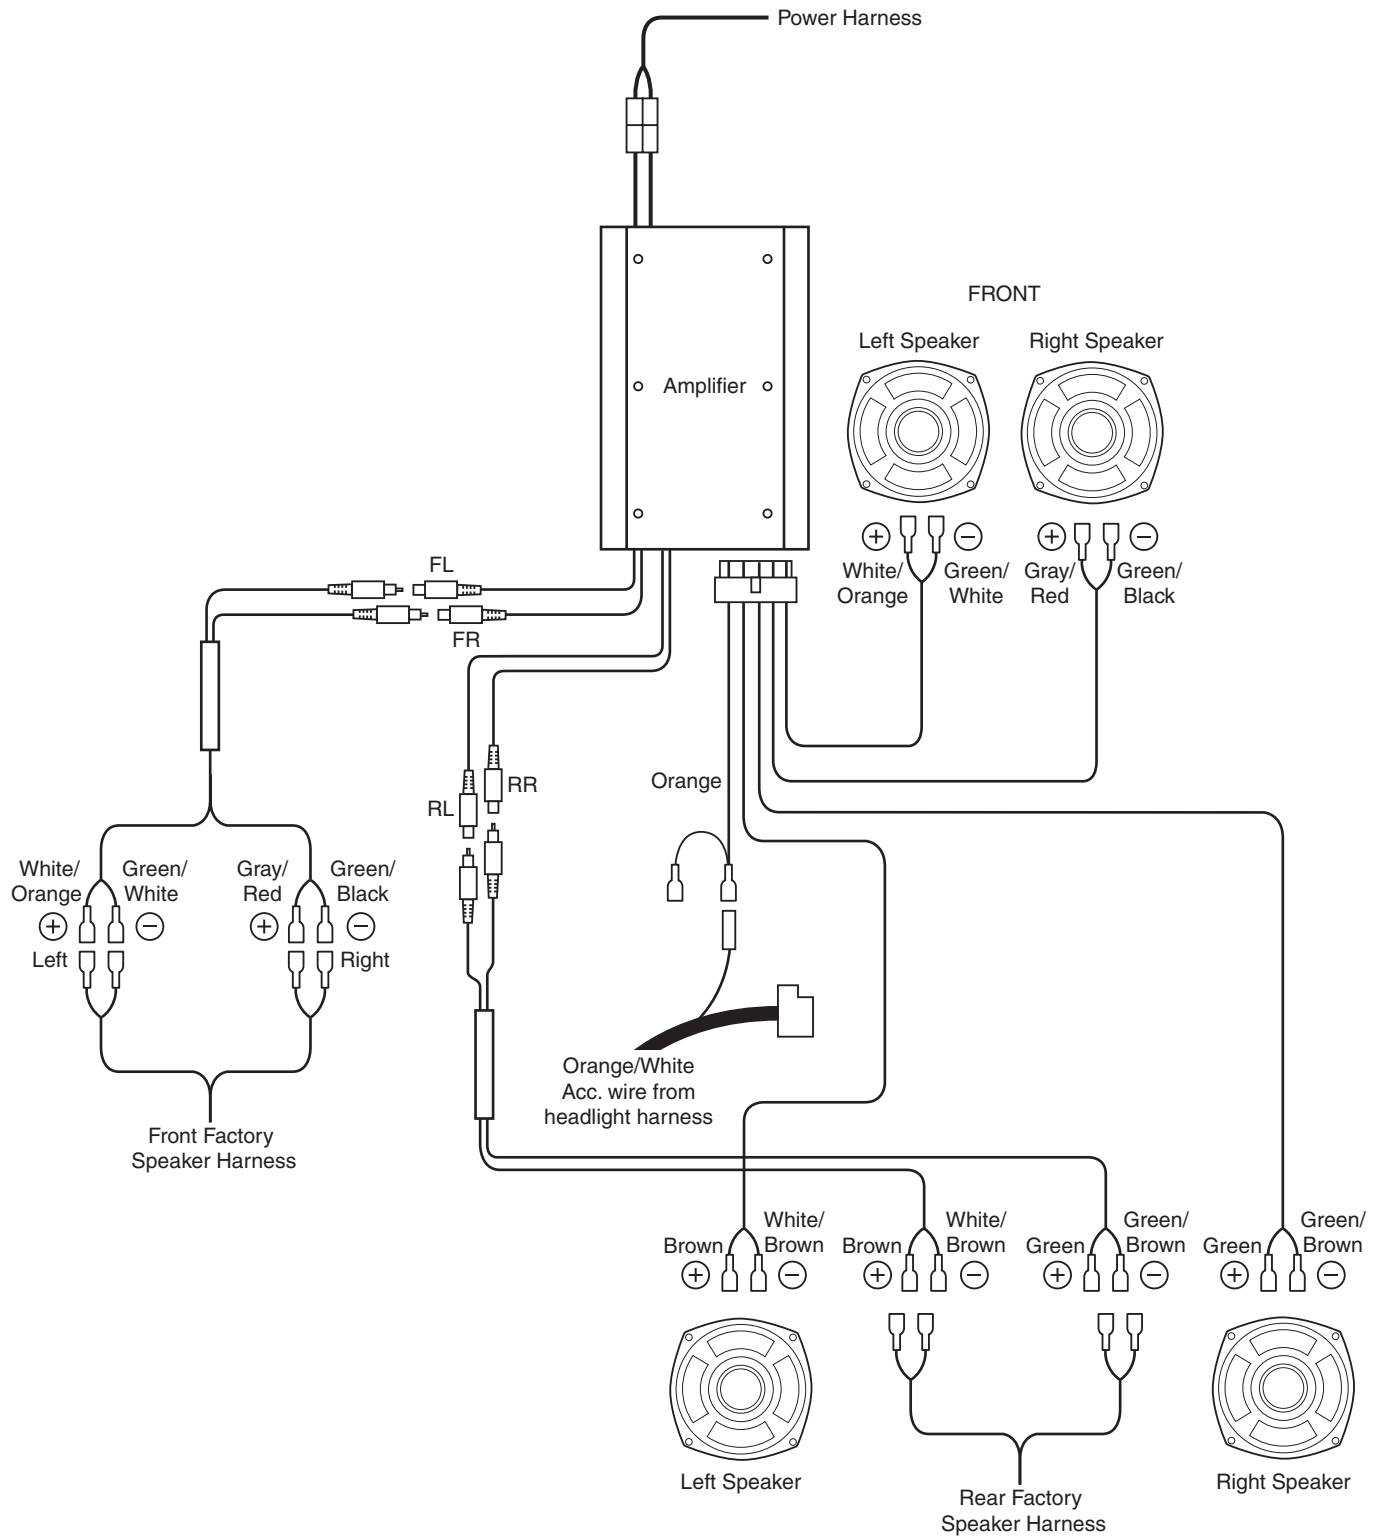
Power Harness

Amplifier

FRONT

Left Speaker

Right Speaker

$\oplus$ $\ominus$

White/ Orange

Green/ White

$\oplus$ $\ominus$

Gray/ Red

Green/ Black

FL

FR

RR

RL

Orange

White/ Orange

Green/ White

Gray/ Red

Green/ Black

$\oplus$ $\ominus$

$\oplus$ $\ominus$

Left

Right

Orange/White Acc. wire from headlight harness

Front Factory Speaker Harness

Brown

White/ Brown

$\oplus$ $\ominus$

Brown

White/ Brown

$\oplus$ $\ominus$

Green

Green/ Brown

$\oplus$ $\ominus$

Green

Green/ Brown

$\oplus$ $\ominus$

Left Speaker

Rear Factory Speaker Harness

Right Speaker